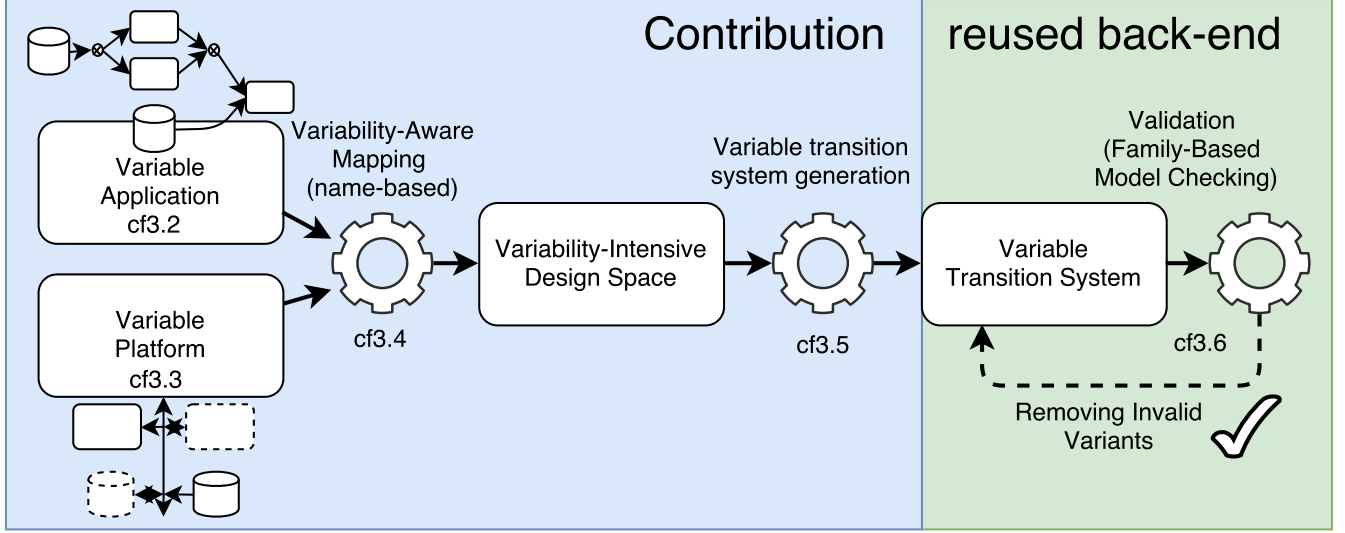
Contribution

reused back-end

Variable Application cf3.2

Variable Platform cf3.3

Variability-Aware Mapping (name-based)

cf3.4

Variability-Intensive Design Space

Variable transition system generation

cf3.5

Variable Transition System

Validation (Family-Based Model Checking)

cf3.6

Removing Invalid Variants